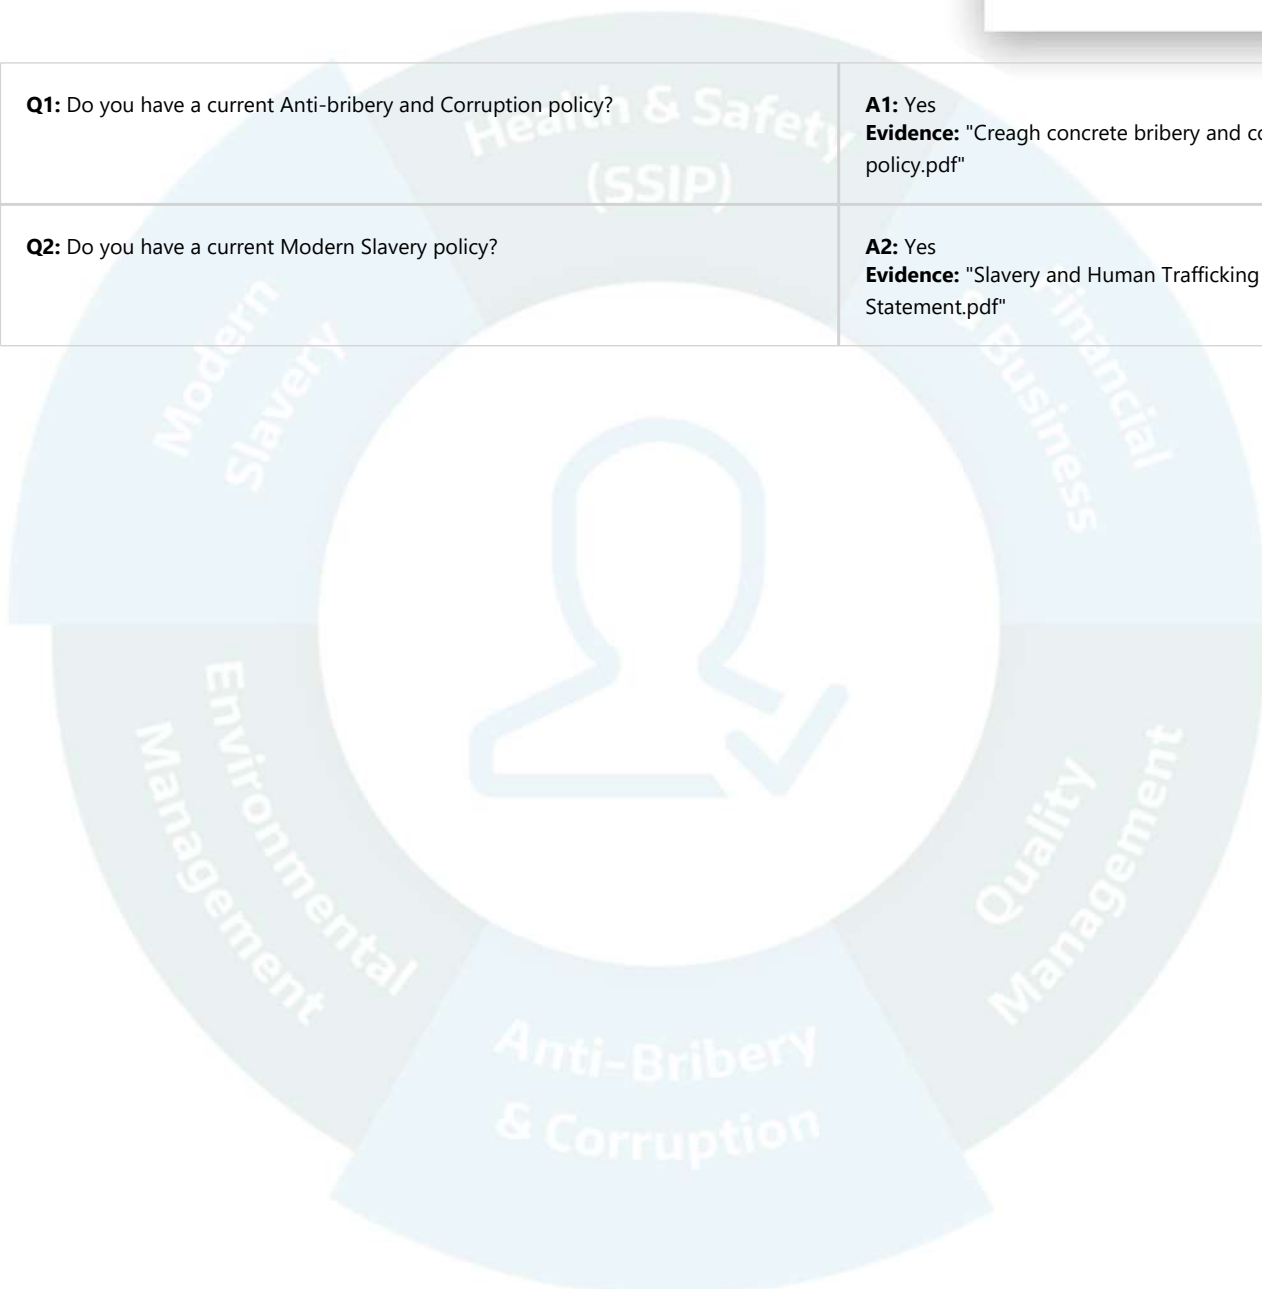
| | |
|---|---|
| **Q1:** Do you have a current Anti-bribery and Corruption policy? | **A1:** Yes **Evidence:** "Creagh concrete bribery and co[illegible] policy.pdf" |
| **Q2:** Do you have a current Modern Slavery policy? | **A2:** Yes **Evidence:** "Slavery and Human Trafficking Statement.pdf" |

Health & Safety (SSIP)

Financial & Business

Quality Management

Anti-Bribery & Corruption

Environmental Management

Modern Slavery